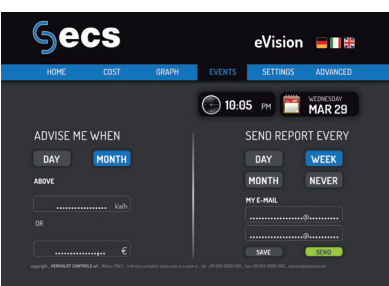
ecs

eVision

HOME COST GRAPH EVENTS SETTINGS ADVANCED

10:05 PM

WEDNESDAY
MAR 29

ADVISE ME WHEN

DAY MONTH

ABOVE

.................. kWh

OR

.................. €

SEND REPORT EVERY

DAY WEEK

MONTH NEVER

MY E-MAIL

..................@..........

..................@..........

SAVE SEND

copyright ... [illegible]